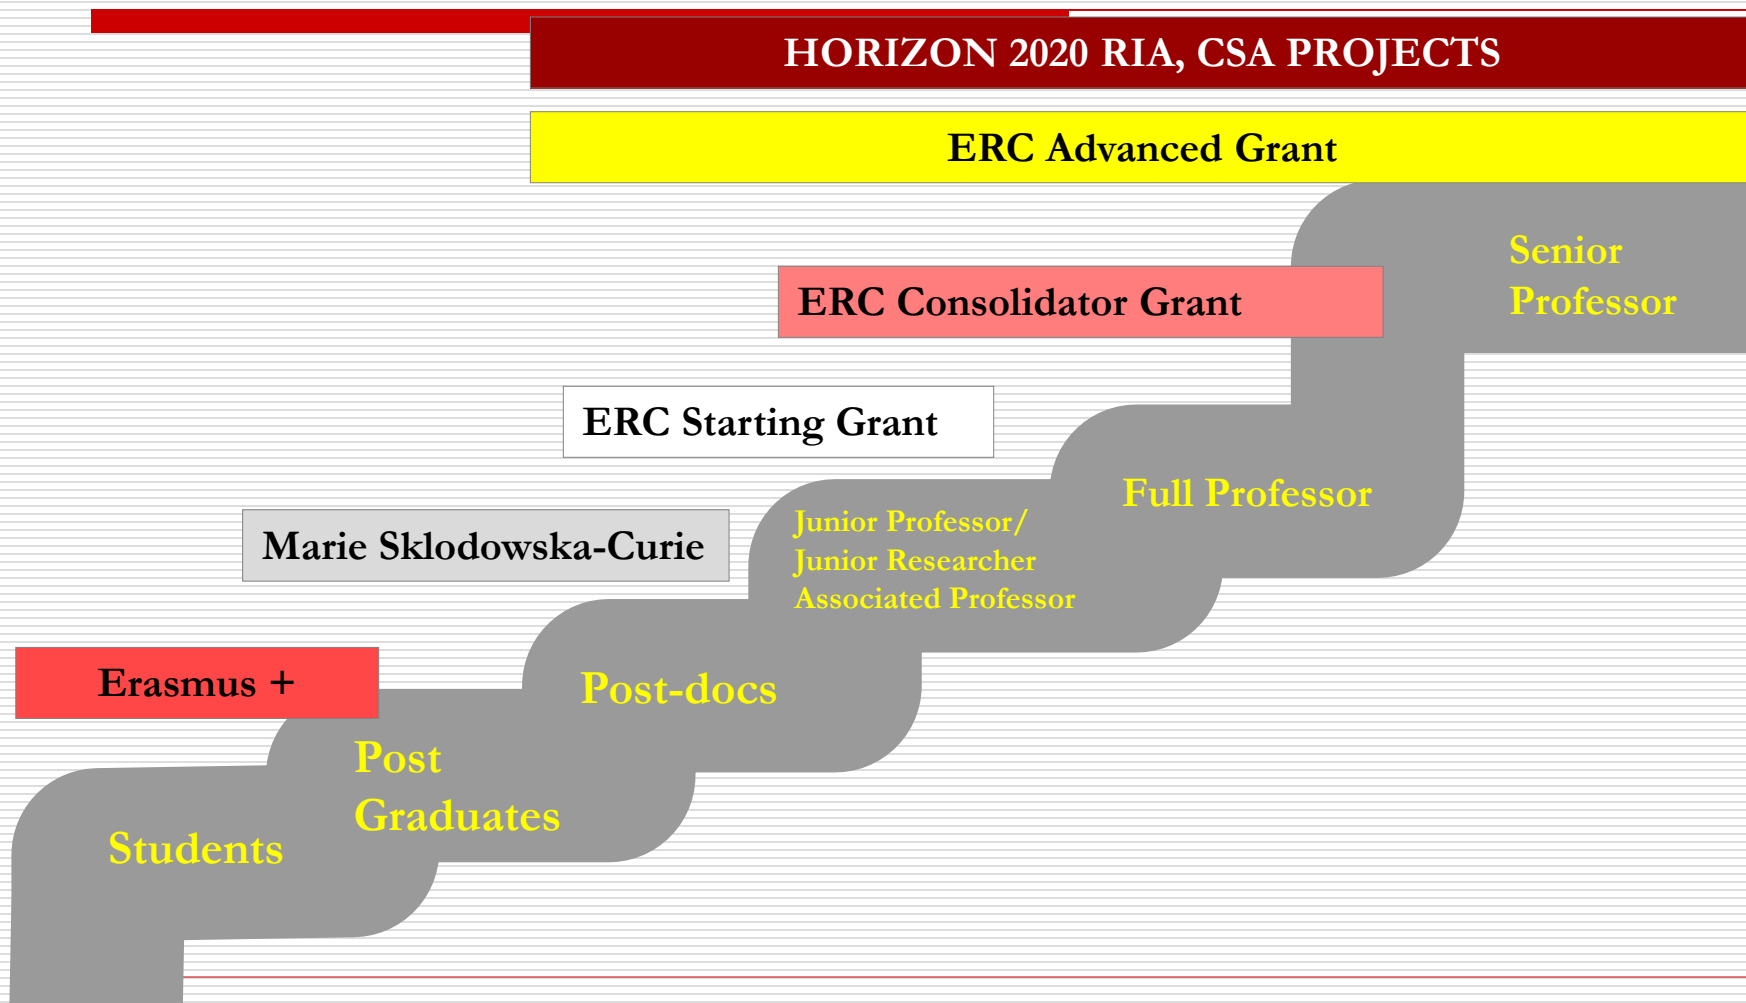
HORIZON 2020 RIA, CSA PROJECTS

ERC Advanced Grant

Senior Professor

ERC Consolidator Grant

ERC Starting Grant

Full Professor

Marie Sklodowska-Curie

Junior Professor/ Junior Researcher Associated Professor

Erasmus +

Post-docs

Post Graduates

Students